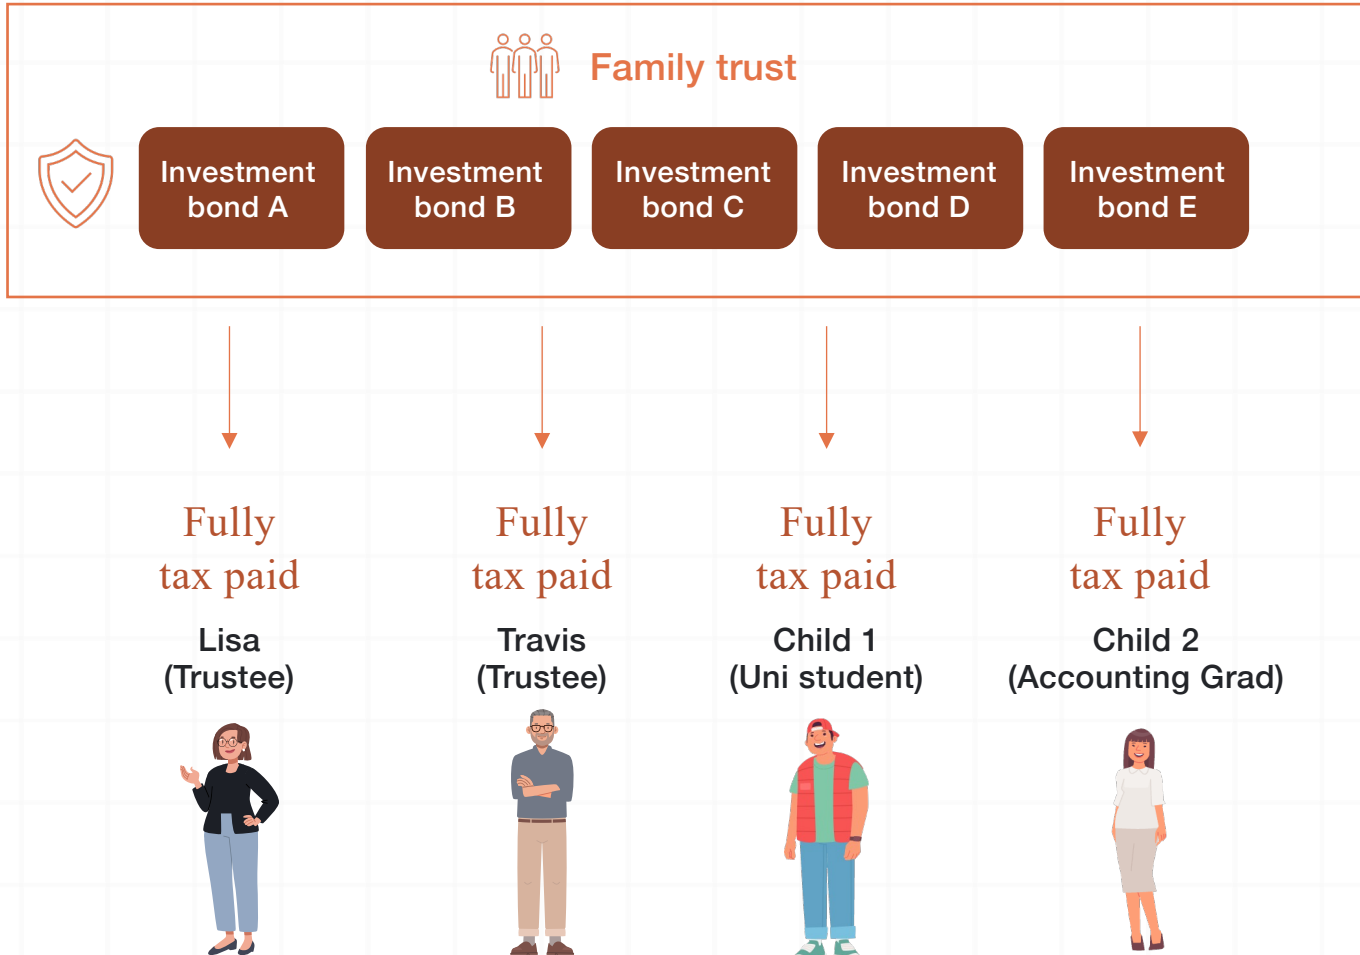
Family trust

Investment bond A

Investment bond B

Investment bond C

Investment bond D

Investment bond E

Fully tax paid

Lisa (Trustee)

Fully tax paid

Travis (Trustee)

Fully tax paid

Child 1 (Uni student)

Fully tax paid

Child 2 (Accounting Grad)